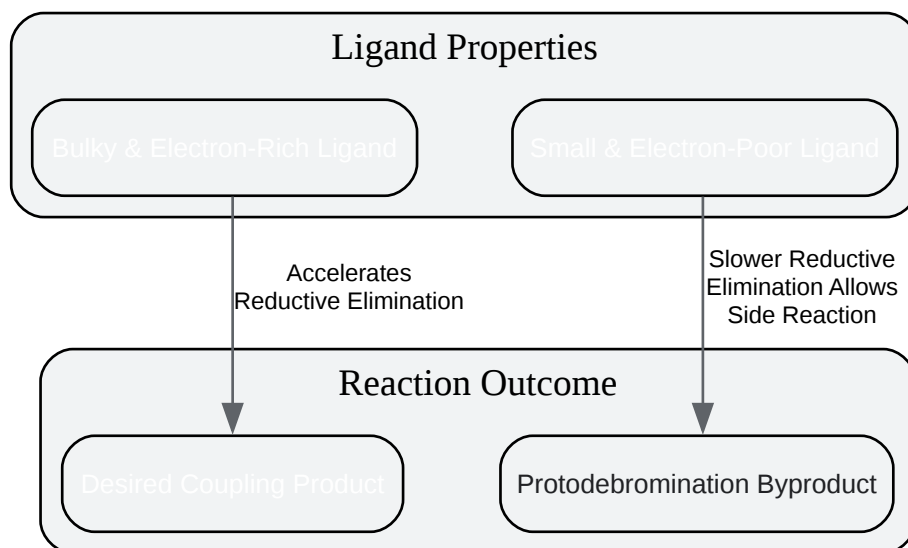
Ligand Properties

Bulky & Electron-Rich Ligand

Small & Electron-Poor Ligand

Accelerates Reductive Elimination

Slower Reductive Elimination Allows Side Reaction

Reaction Outcome

Desired Coupling Product

Protodebromination Byproduct